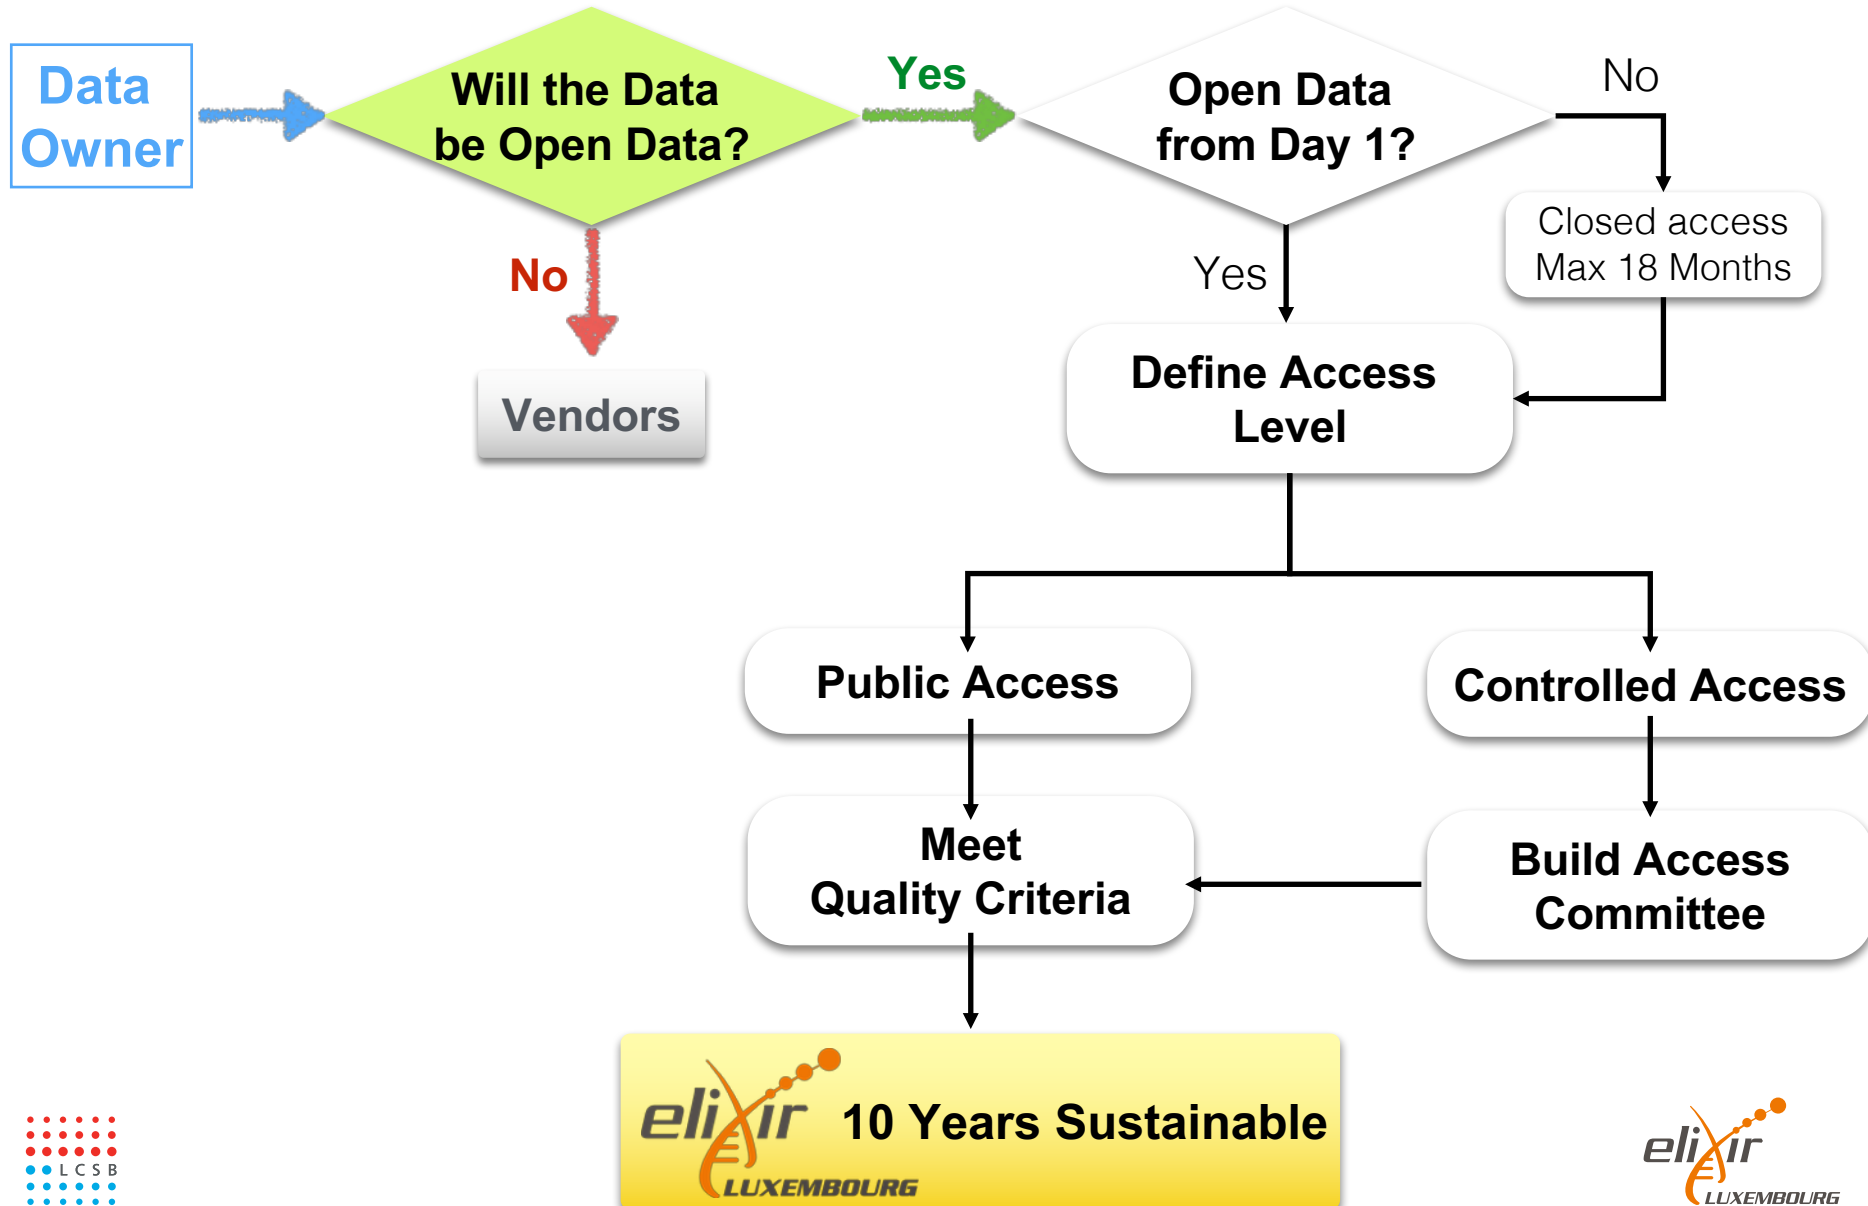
Data Owner

Will the Data be Open Data?

Yes

Open Data from Day 1?

No

Closed access Max 18 Months

No

Vendors

Yes

Define Access Level

Public Access

Controlled Access

Meet Quality Criteria

Build Access Committee

elixir LUXEMBOURG 10 Years Sustainable

LCSB

elixir LUXEMBOURG